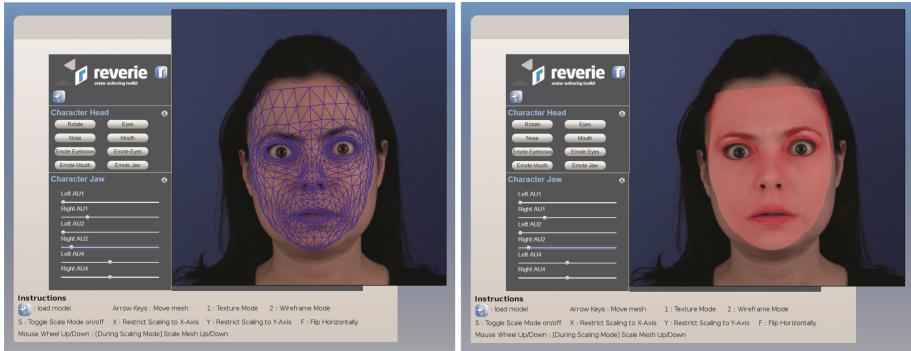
reverie
avatar authoring toolkit

Character Head
Rotate
Eyes
Nose
Mouth
Emote Eyebrows
Emote Eyes
Emote Mouth
Emote Jaw

Character Jaw
Left AU1
Right AU1
Left AU2
Right AU2
Left AU4
Right AU4

Instructions
: load model
Arrow Keys : Move mesh
1 : Texture Mode
2 : Wireframe Mode
S : Toggle Scale Mode on/off
X : Restrict Scaling to X-Axis
Y : Restrict Scaling to Y-Axis
F : Flip Horizontally
Mouse Wheel Up/Down : [During Scaling Mode] Scale Mesh Up/Down

reverie
avatar authoring toolkit

Character Head
Rotate
Eyes
Nose
Mouth
Emote Eyebrows
Emote Eyes
Emote Mouth
Emote Jaw

Character Jaw
Left AU1
Right AU1
Left AU2
Right AU2
Left AU4
Right AU4

Instructions
: load model
Arrow Keys : Move mesh
1 : Texture Mode
2 : Wireframe Mode
S : Toggle Scale Mode on/off
X : Restrict Scaling to X-Axis
Y : Restrict Scaling to Y-Axis
F : Flip Horizontally
Mouse Wheel Up/Down : [During Scaling Mode] Scale Mesh Up/Down